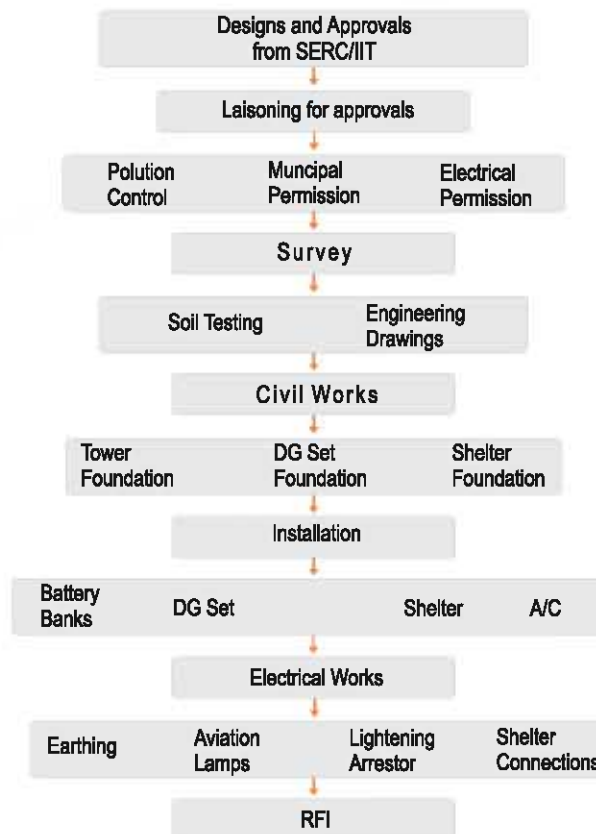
Designs and Approvals from SERC/IIT

Laisoning for approvals

Polution Control

Muncipal Permission

Electrical Permission

Survey

Soil Testing

Engineering Drawings

Civil Works

Tower Foundation

DG Set Foundation

Shelter Foundation

Installation

Battery Banks

DG Set

Shelter

A/C

Electrical Works

Earthing

Aviation Lamps

Lightening Arrestor

Shelter Connections

RFI